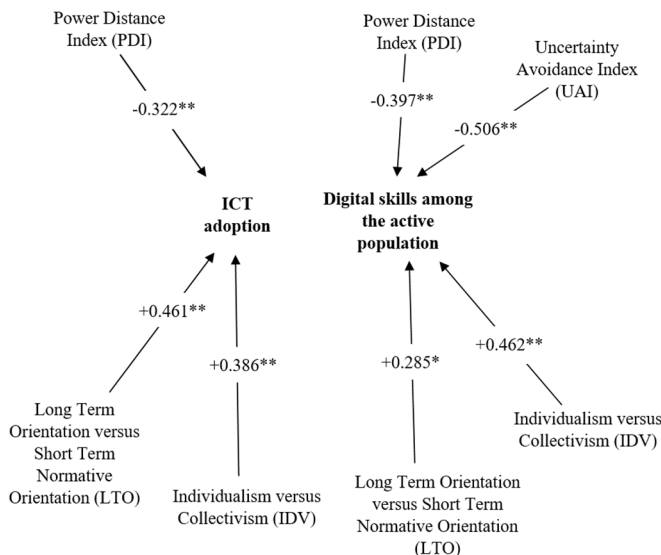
Power Distance Index (PDI)

-0.322**

ICT adoption

+0.461**

+0.386**

Long Term Orientation versus Short Term Normative Orientation (LTO)

Individualism versus Collectivism (IDV)

Power Distance Index (PDI)

Uncertainty Avoidance Index (UAI)

-0.397**

-0.506**

Digital skills among the active population

+0.285*

+0.462**

Individualism versus Collectivism (IDV)

Long Term Orientation versus Short Term Normative Orientation (LTO)